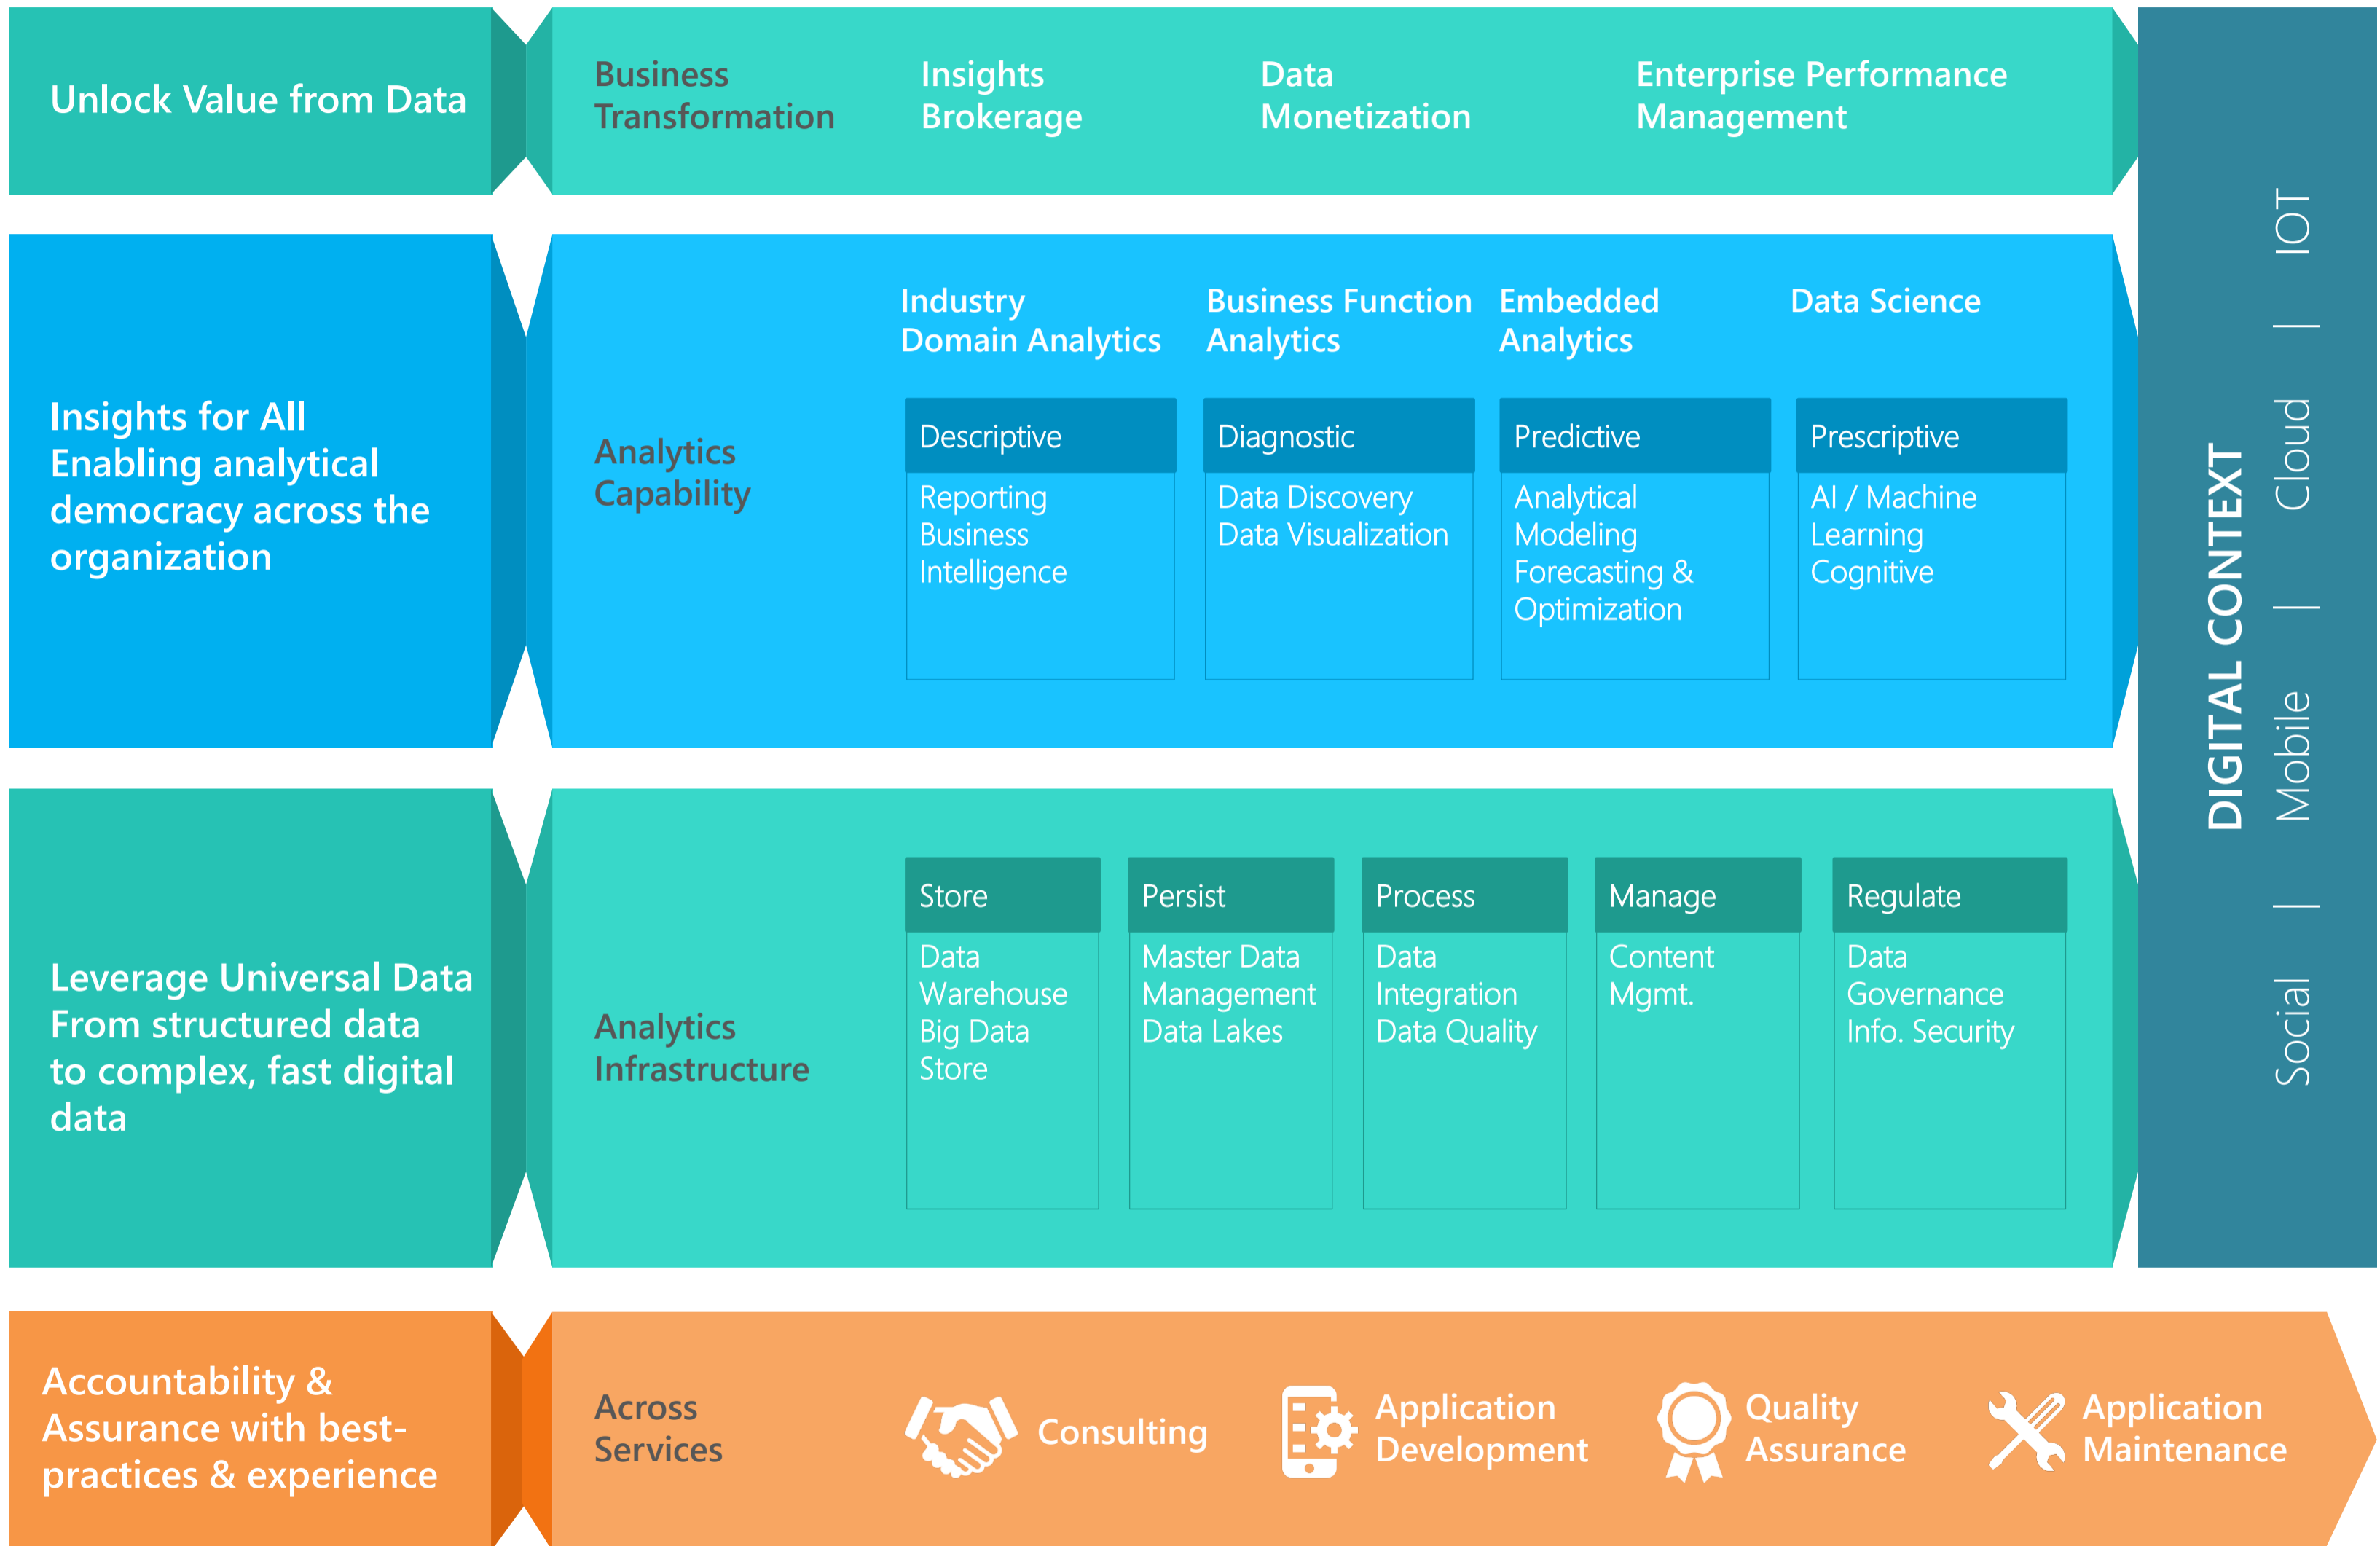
Unlock Value from Data

Business Transformation

Insights Brokerage

Data Monetization

Enterprise Performance Management

Insights for All
Enabling analytical democracy across the organization

Analytics Capability

Industry Domain Analytics

Business Function Analytics

Embedded Analytics

Data Science

| Descriptive | Diagnostic | Predictive | Prescriptive |
|---|---|---|---|
| Reporting Business Intelligence | Data Discovery Data Visualization | Analytical Modeling Forecasting & Optimization | AI / Machine Learning Cognitive |

Leverage Universal Data
From structured data to complex, fast digital data

Analytics Infrastructure

| Store | Persist | Process | Manage | Regulate |
|---|---|---|---|---|
| Data Warehouse Big Data Store | Master Data Management Data Lakes | Data Integration Data Quality | Content Mgmt. | Data Governance Info. Security |

DIGITAL CONTEXT

Social | Mobile | Cloud | IOT

Accountability & Assurance with best-practices & experience

Across Services

Consulting

Application Development

Quality Assurance

Application Maintenance